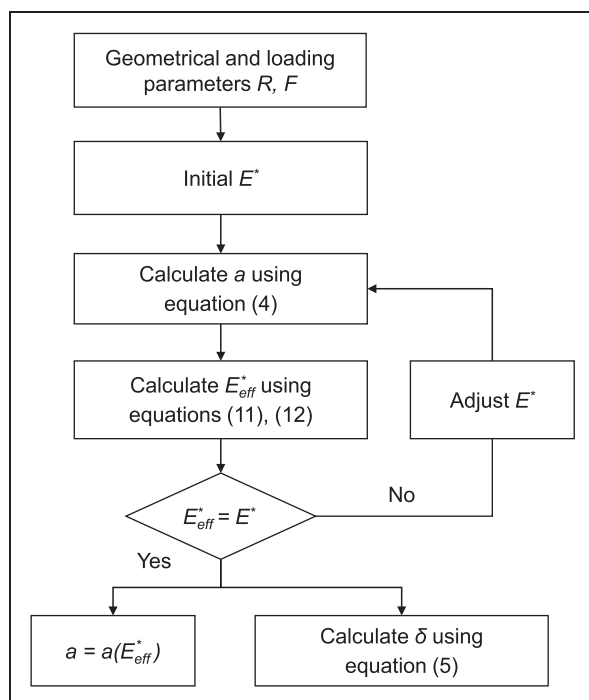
Geometrical and loading parameters $R$, $F$

Initial $E^*$

Calculate $a$ using equation (4)

Calculate $E^*_{eff}$ using equations (11), (12)

Adjust $E^*$

$E^*_{eff} = E^*$

No

Yes

$a = a(E^*_{eff})$

Calculate $\delta$ using equation (5)